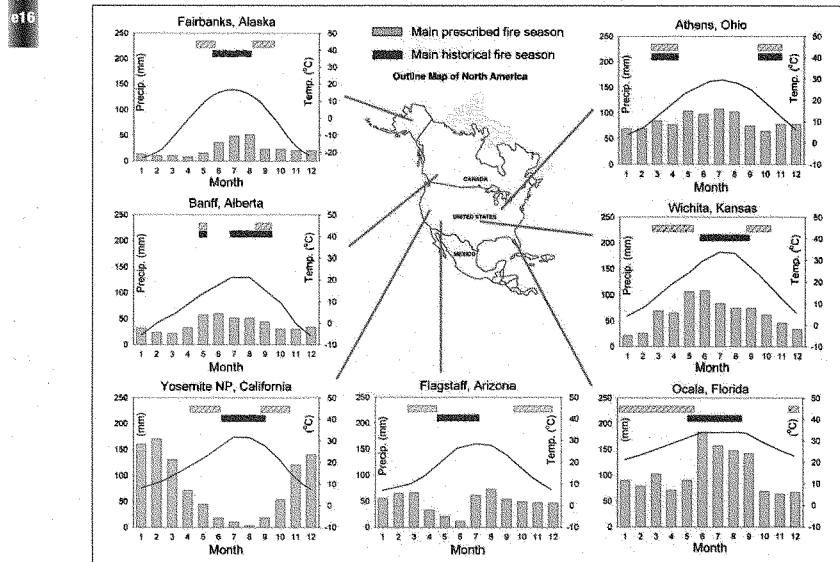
e16

Main prescribed fire season
Main historical fire season
Outline Map of North America

CANADA
UNITED STATES
MEXICO

Fairbanks, Alaska
250 200 150 100 50 0
Precip. (mm)
50 40 30 20 10 0 -10 -20
Temp. (°C)
1 2 3 4 5 6 7 8 9 10 11 12
Month

Athens, Ohio
250 200 150 100 50 0
Precip. (mm)
50 40 30 20 10 0 -10
Temp. (°C)
1 2 3 4 5 6 7 8 9 10 11 12
Month

Banff, Alberta
250 200 150 100 50 0
Precip. (mm)
50 40 30 20 10 0 -10
Temp. (°C)
1 2 3 4 5 6 7 8 9 10 11 12
Month

Wichita, Kansas
250 200 150 100 50 0
Precip. (mm)
50 40 30 20 10 0 -10
Temp. (°C)
1 2 3 4 5 6 7 8 9 10 11 12
Month

Yosemite NP, California
250 200 150 100 50 0
(mm)
50 40 30 20 10 0 -10
(°C)
1 2 3 4 5 6 7 8 9 10 11 12
Month

Flagstaff, Arizona
250 200 150 100 50 0
Precip. (mm)
50 40 30 20 10 0 -10
Temp. (°C)
1 2 3 4 5 6 7 8 9 10 11 12
Month

Ocala, Florida
250 200 150 100 50 0
(mm)
50 40 30 20 10 0 -10
(°C)
1 2 3 4 5 6 7 8 9 10 11 12
Month